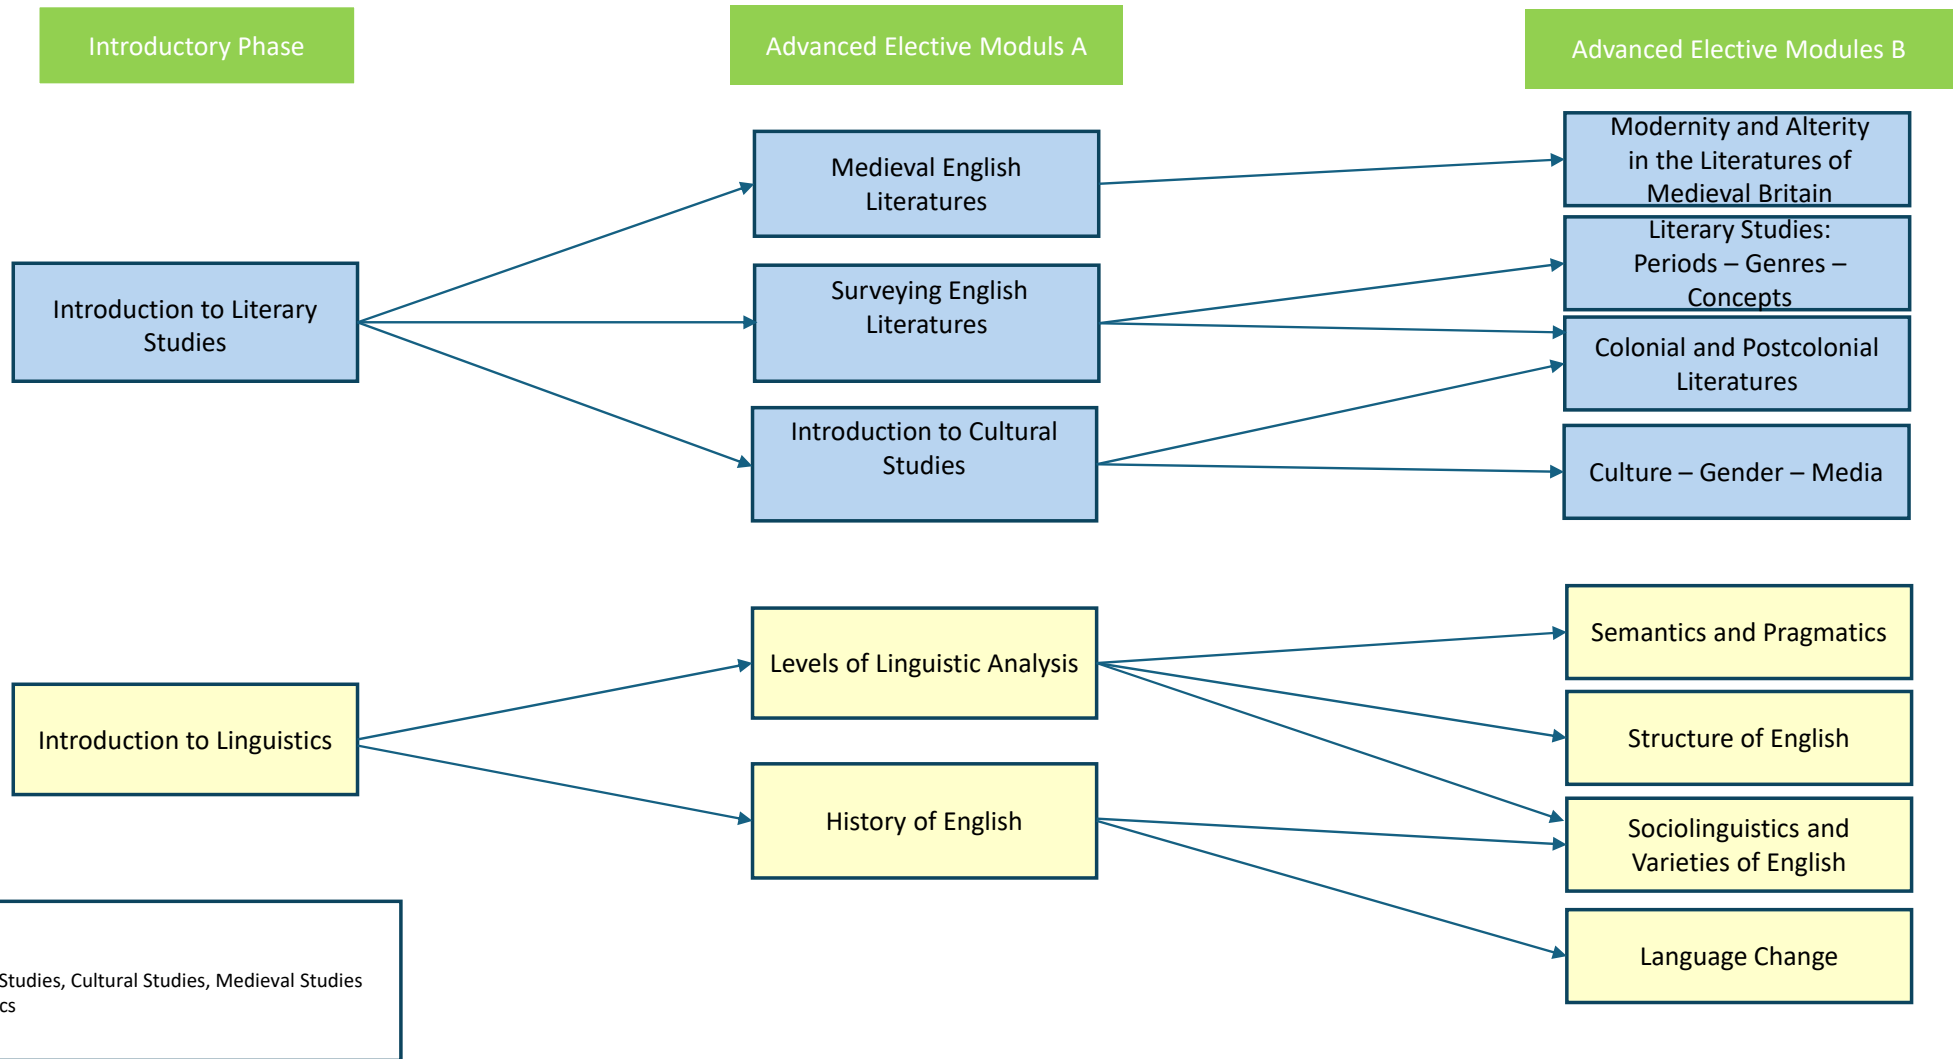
Introductory Phase

Advanced Elective Moduls A

Advanced Elective Modules B

Introduction to Literary Studies

Medieval English Literatures

Surveying English Literatures

Introduction to Cultural Studies

Modernity and Alterity in the Literatures of Medieval Britain

Literary Studies: Periods – Genres – Concepts

Colonial and Postcolonial Literatures

Culture – Gender – Media

Introduction to Linguistics

Levels of Linguistic Analysis

History of English

Semantics and Pragmatics

Structure of English

Sociolinguistics and Varieties of English

Language Change

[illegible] Studies, Cultural Studies, Medieval Studies
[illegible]cs